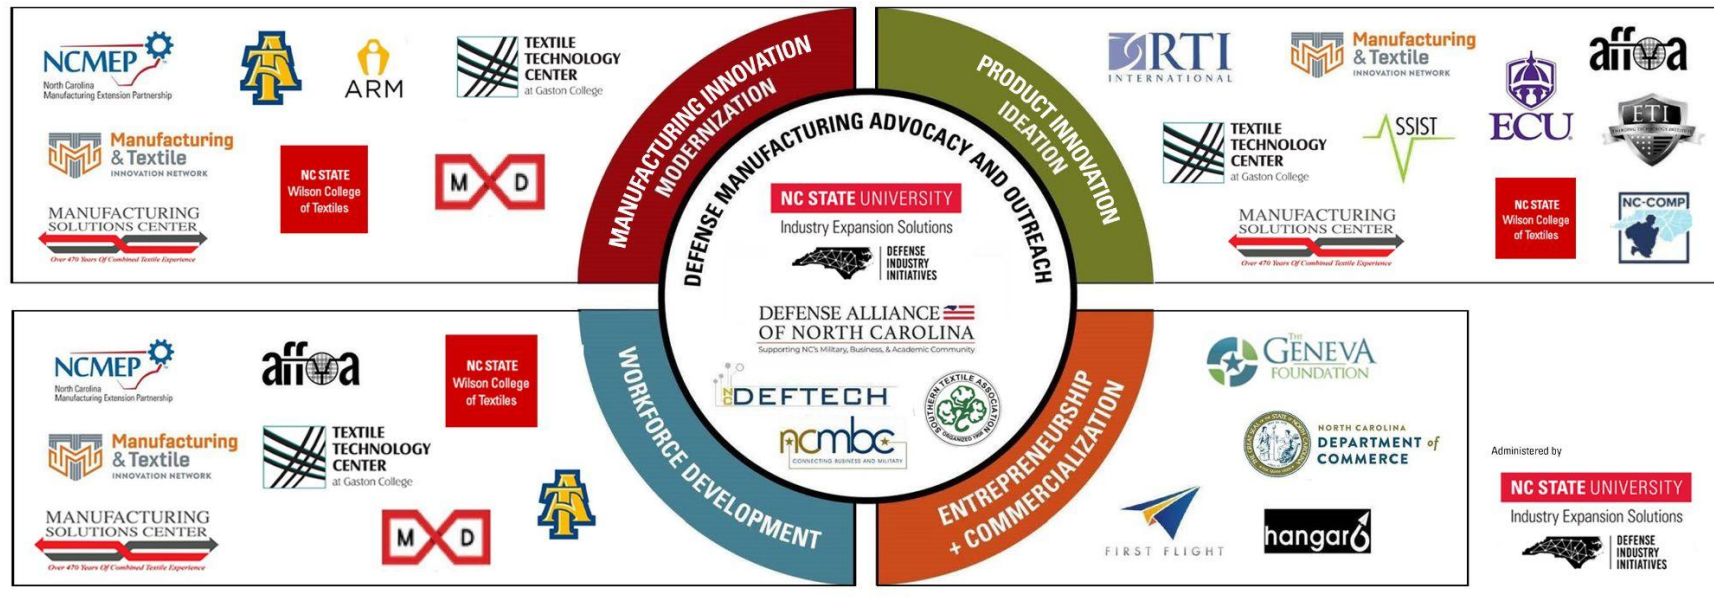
NCMEP
North Carolina Manufacturing Extension Partnership

ARM

TEXTILE TECHNOLOGY CENTER at Gaston College

Manufacturing & Textile INNOVATION NETWORK

NC STATE Wilson College of Textiles

M D

MANUFACTURING SOLUTIONS CENTER
Over 470 Years Of Combined Textile Experience

MANUFACTURING INNOVATION MODERNIZATION

PRODUCT INNOVATION IDEATION

DEFENSE MANUFACTURING ADVOCACY AND OUTREACH

NC STATE UNIVERSITY
Industry Expansion Solutions
DEFENSE INDUSTRY INITIATIVES

DEFENSE ALLIANCE OF NORTH CAROLINA
Supporting NC's Military, Business, & Academic Community

NC DEFTECH

ncmbc
CONNECTING BUSINESS AND MILITARY

SOUTHERN TEXTILE ASSOCIATION ORGANIZED 1908

RTI INTERNATIONAL

Manufacturing & Textile INNOVATION NETWORK

affoa

ECU

ETI

TEXTILE TECHNOLOGY CENTER at Gaston College

SSIST

MANUFACTURING SOLUTIONS CENTER
Over 470 Years Of Combined Textile Experience

NC STATE Wilson College of Textiles

NC-COMP

NCMEP
North Carolina Manufacturing Extension Partnership

affoa

NC STATE Wilson College of Textiles

Manufacturing & Textile INNOVATION NETWORK

TEXTILE TECHNOLOGY CENTER at Gaston College

MANUFACTURING SOLUTIONS CENTER
Over 470 Years Of Combined Textile Experience

M D

WORKFORCE DEVELOPMENT

ENTREPRENEURSHIP + COMMERCIALIZATION

THE GENEVA FOUNDATION

NORTH CAROLINA DEPARTMENT of COMMERCE

FIRST FLIGHT

hangar6

Administered by

NC STATE UNIVERSITY
Industry Expansion Solutions
DEFENSE INDUSTRY INITIATIVES